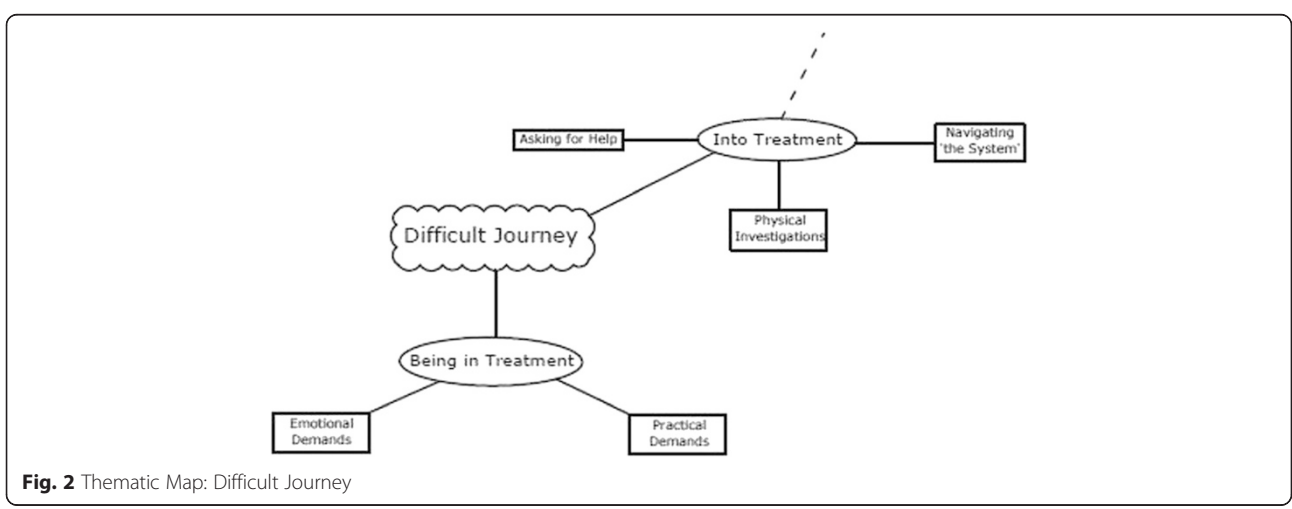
Asking for Help

Into Treatment

Navigating 'the System'

Difficult Journey

Physical Investigations

Being in Treatment

Emotional Demands

Practical Demands

**Fig. 2** Thematic Map: Difficult Journey